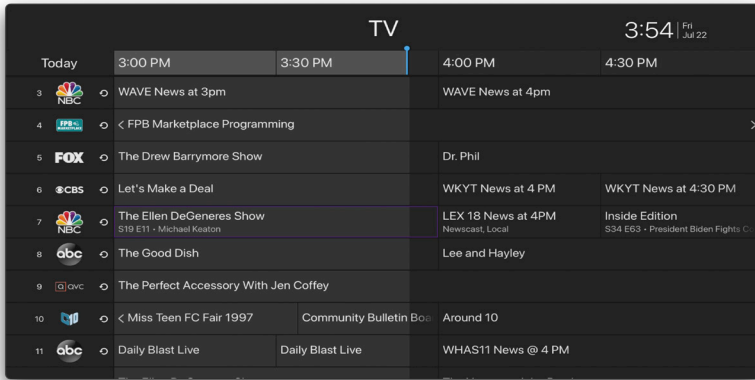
TV

3:54 Fri Jul 22

| Today | 3:00 PM | 3:30 PM | 4:00 PM | 4:30 PM |
|---|---|---|---|---|
| 3 NBC | WAVE News at 3pm | | WAVE News at 4pm | |
| 4 FPB MARKETPLACE | < FPB Marketplace Programming | | | > |
| 5 FOX | The Drew Barrymore Show | | Dr. Phil | |
| 6 CBS | Let's Make a Deal | | WKYT News at 4 PM | WKYT News at 4:30 PM |
| 7 NBC | The Ellen DeGeneres Show S19 E11 • Michael Keaton | | LEX 18 News at 4PM Newscast, Local | Inside Edition S34 E63 • President Biden Fights C |
| 8 abc | The Good Dish | | Lee and Hayley | |
| 9 QVC | The Perfect Accessory With Jen Coffey | | | |
| 10 | < Miss Teen FC Fair 1997 | Community Bulletin Boa | Around 10 | |
| 11 abc | Daily Blast Live | Daily Blast Live | WHAS11 News @ 4 PM | |